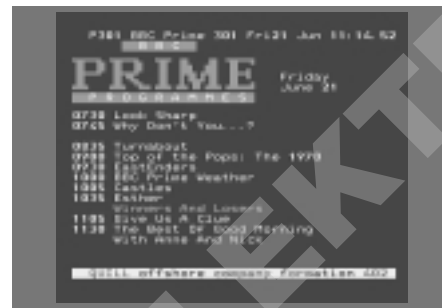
P301 BBC Prime 301 Fri21 Jun 11:14.52
BBC
PRIME
PROGRAMMES
Friday
June 21

0730 Look Sharp
0745 Why Don't You...?

0835 Turnabout
0900 Top of the Pops: The 1970
0930 EastEnders
1000 BBC Prime Weather
1005 Castles
1035 Esther
Winners And Losers
1105 Give Us A Clue
1130 The Best Of Good Morning
With Anne And Nick

QUILL offshore company formation 402